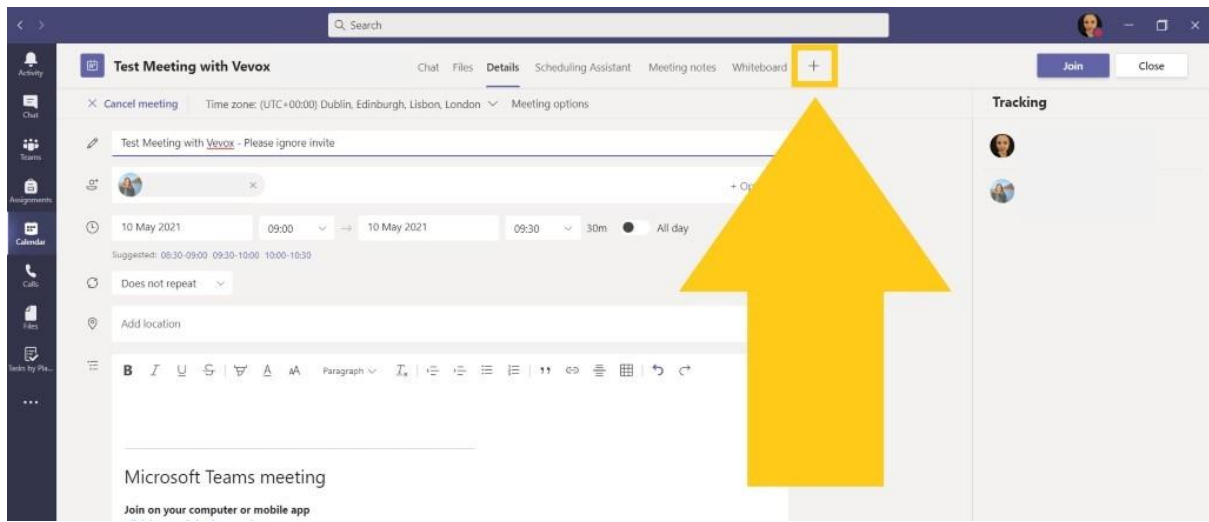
Search

Activity
Chat
Teams
Assignments
Calendar
Calls
Files
Tasks by Pla...
...

Test Meeting with Vevox

Chat Files Details Scheduling Assistant Meeting notes Whiteboard +

Join Close

× Cancel meeting Time zone: (UTC+00:00) Dublin, Edinburgh, Lisbon, London Meeting options

Tracking

Test Meeting with Vevox - Please ignore invite

+ Op

10 May 2021 09:00 → 10 May 2021 09:30 30m All day

Suggested: 08:30-09:00 09:30-10:00 10:00-10:30

Does not repeat

Add location

B I U S A A Paragraph

Microsoft Teams meeting

Join on your computer or mobile app